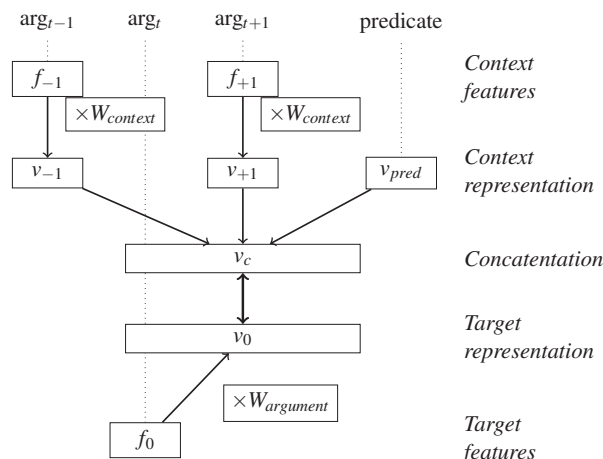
$\text{arg}_{t-1}$ $\text{arg}_t$ $\text{arg}_{t+1}$ predicate

$f_{-1}$ $f_{+1}$ *Context features*

$\times W_{context}$ $\times W_{context}$

$v_{-1}$ $v_{+1}$ $v_{pred}$ *Context representation*

$v_c$ *Concatentation*

$v_0$ *Target representation*

$\times W_{argument}$

$f_0$ *Target features*